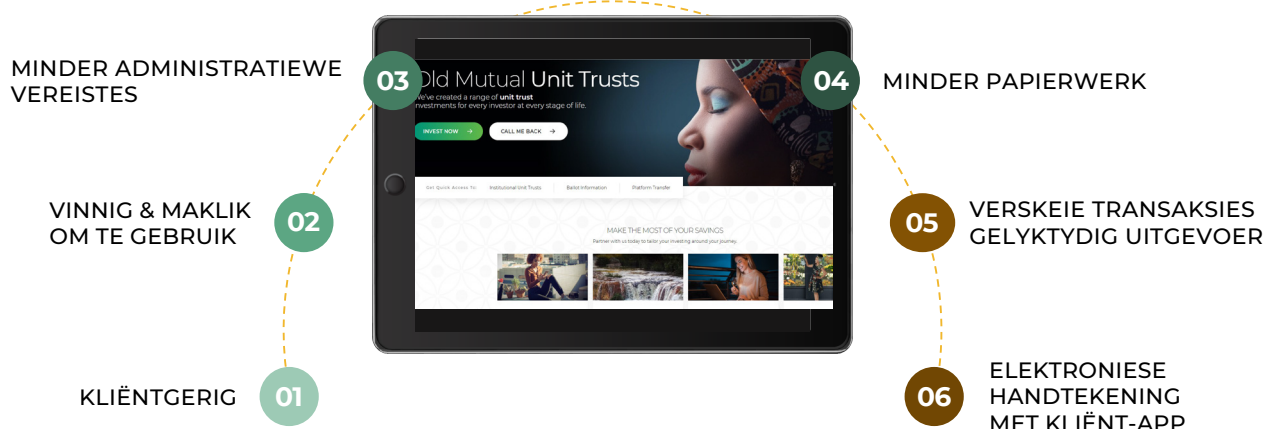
MINDER ADMINISTRATIEWE VEREISTES

03

Old Mutual Unit Trusts

We've created a range of unit trust investments for every investor at every stage of life.

INVEST NOW

CALL ME BACK

04

MINDER PAPIERWERK

VINNIG & MAKLIK OM TE GEBRUIK

02

Get Quick Access To: Institutional Unit Trusts Ballot Information Platform Transfer

MAKE THE MOST OF YOUR SAVINGS

Partner with us today to tailor your investing around your journey.

05

VERSKEIE TRANSAKSIES GELYKTYDIG UITGEVOER

KLIËNTGERIG

01

06

ELEKTRONIESE HANDTEKENING MET KLIËNT-APP